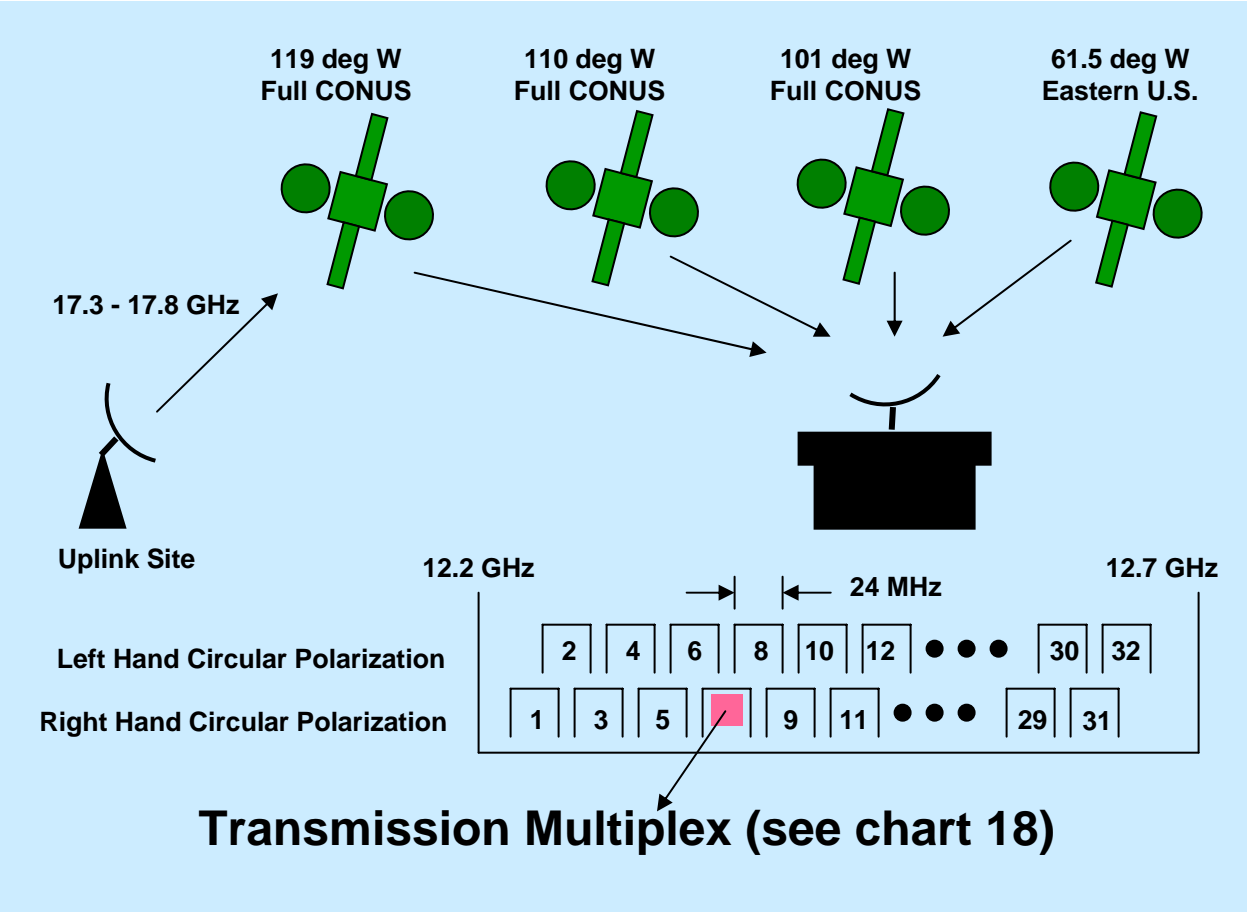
119 deg W
Full CONUS

110 deg W
Full CONUS

101 deg W
Full CONUS

61.5 deg W
Eastern U.S.

17.3 - 17.8 GHz

Uplink Site

12.2 GHz

24 MHz

12.7 GHz

Left Hand Circular Polarization

2 4 6 8 10 12 ● ● ● 30 32

Right Hand Circular Polarization

1 3 5 9 11 ● ● ● 29 31

Transmission Multiplex (see chart 18)